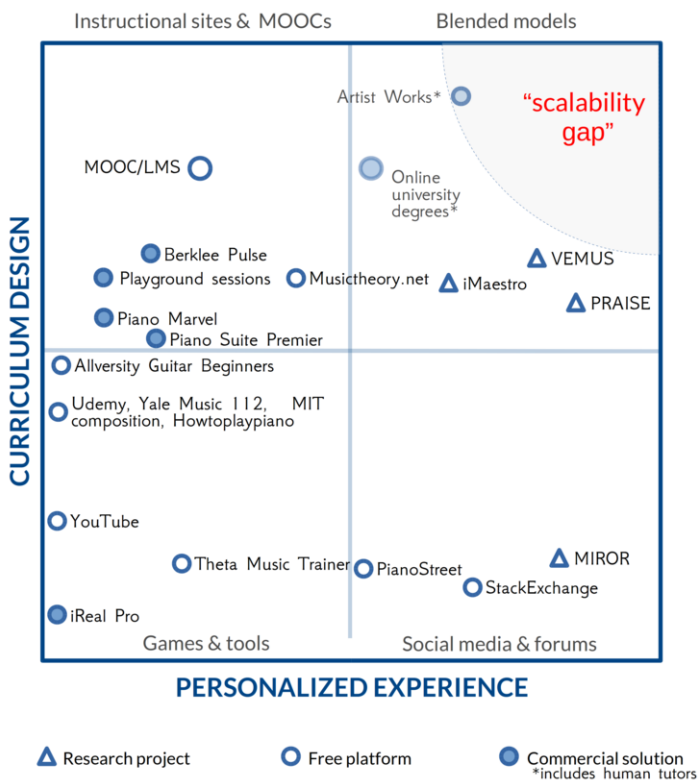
Instructional sites & MOOCs

Blended models

Artist Works*

"scalability gap"

MOOC/LMS

Online university degrees*

Berklee Pulse

Playground sessions

Musictheory.net

iMaestro

VEMUS

PRAISE

Piano Marvel

Piano Suite Premier

Allversity Guitar Beginners

Udemy, Yale Music 112, MIT composition, Howtoplaypiano

YouTube

Theta Music Trainer

PianoStreet

MIROR

StackExchange

iReal Pro

Games & tools

Social media & forums

CURRICULUM DESIGN

PERSONALIZED EXPERIENCE

Research project

Free platform

Commercial solution
*includes human tutors